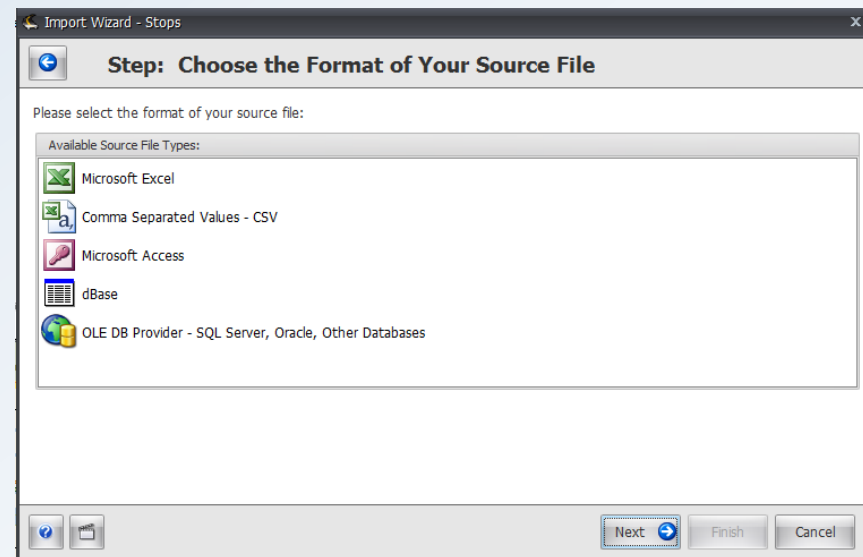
Import Wizard - Stops

Step: Choose the Format of Your Source File

Please select the format of your source file:

Available Source File Types:

Microsoft Excel

Comma Separated Values - CSV

Microsoft Access

dBase

OLE DB Provider - SQL Server, Oracle, Other Databases

Next

Finish

Cancel